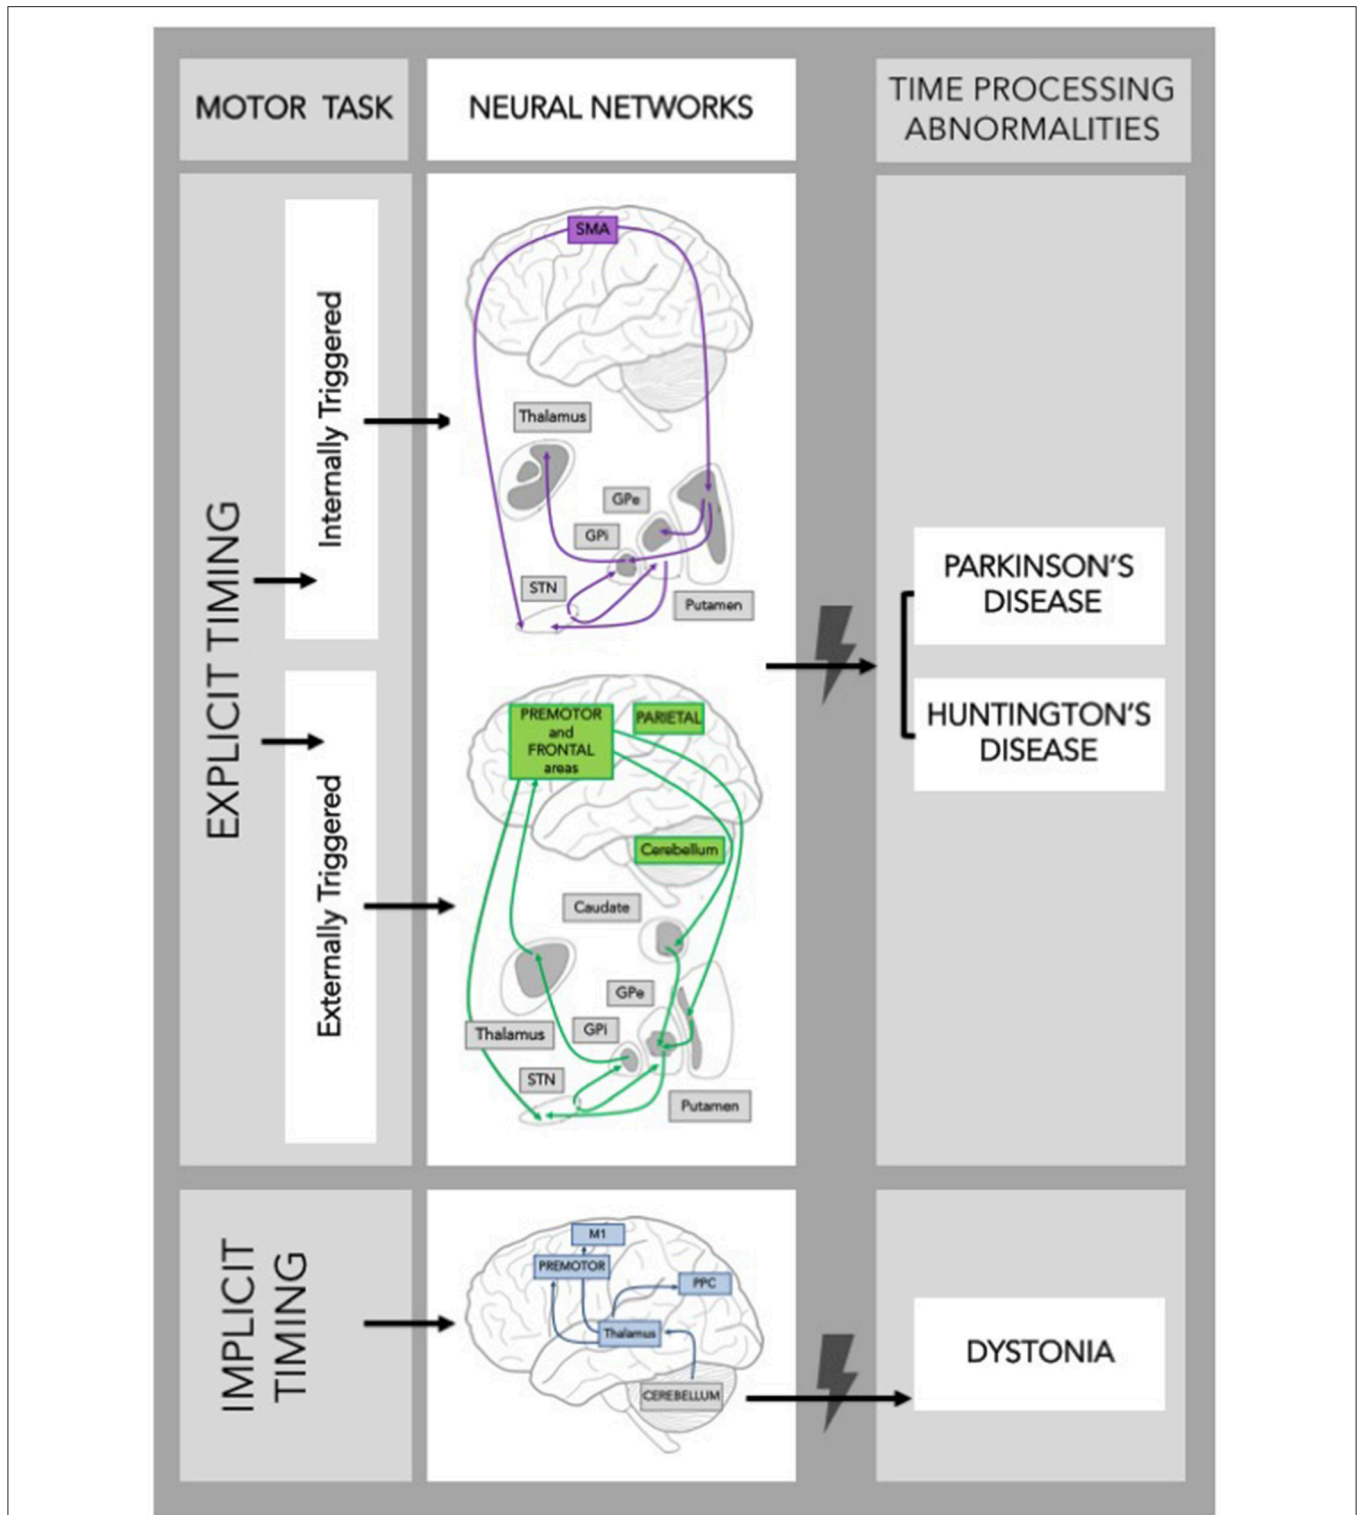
MOTOR TASK

NEURAL NETWORKS

TIME PROCESSING ABNORMALITIES

EXPLICIT TIMING

Internally Triggered

SMA

Thalamus

GPe

GPi

STN

Putamen

Externally Triggered

PREMOTOR and FRONTAL areas

PARIETAL

Cerebellum

Caudate

GPe

Thalamus

GPi

STN

Putamen

PARKINSON'S DISEASE

HUNTINGTON'S DISEASE

IMPLICIT TIMING

M1

PREMOTOR

PPC

Thalamus

CEREBELLUM

DYSTONIA